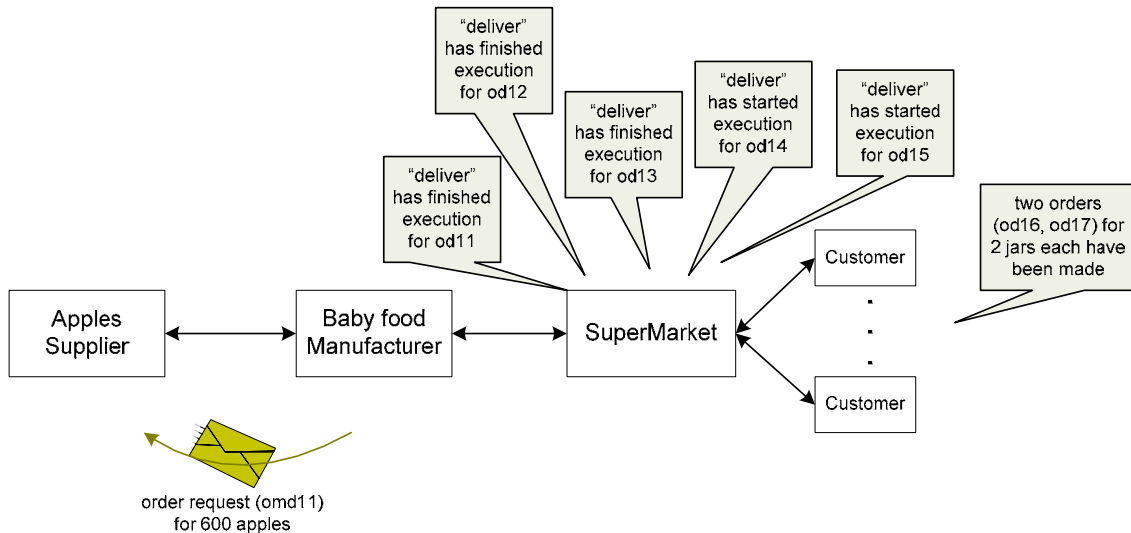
"deliver" has finished execution for od12

"deliver" has finished execution for od13

"deliver" has started execution for od14

"deliver" has started execution for od15

"deliver" has finished execution for od11

two orders (od16, od17) for 2 jars each have been made

Apples Supplier

Baby food Manufacturer

SuperMarket

Customer

Customer

order request (omd11) for 600 apples